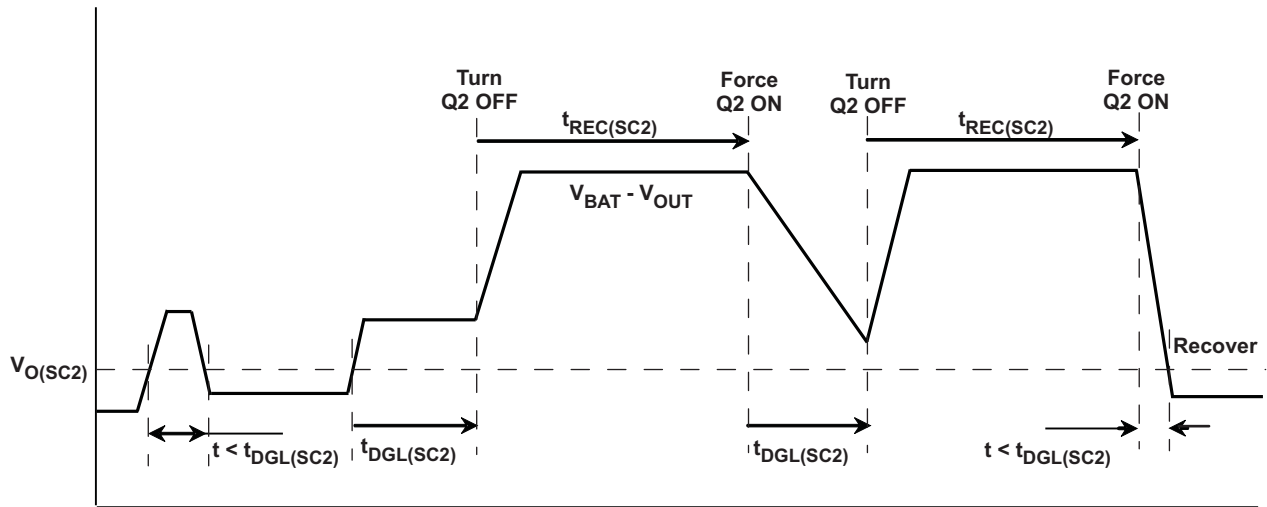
Turn Q2 OFF

Force Q2 ON

Turn Q2 OFF

Force Q2 ON

$t_{REC(SC2)}$

$t_{REC(SC2)}$

$V_{BAT}$ - $V_{OUT}$

$V_{O(SC2)}$

Recover

t < $t_{DGL(SC2)}$

$t_{DGL(SC2)}$

$t_{DGL(SC2)}$

t < $t_{DGL(SC2)}$